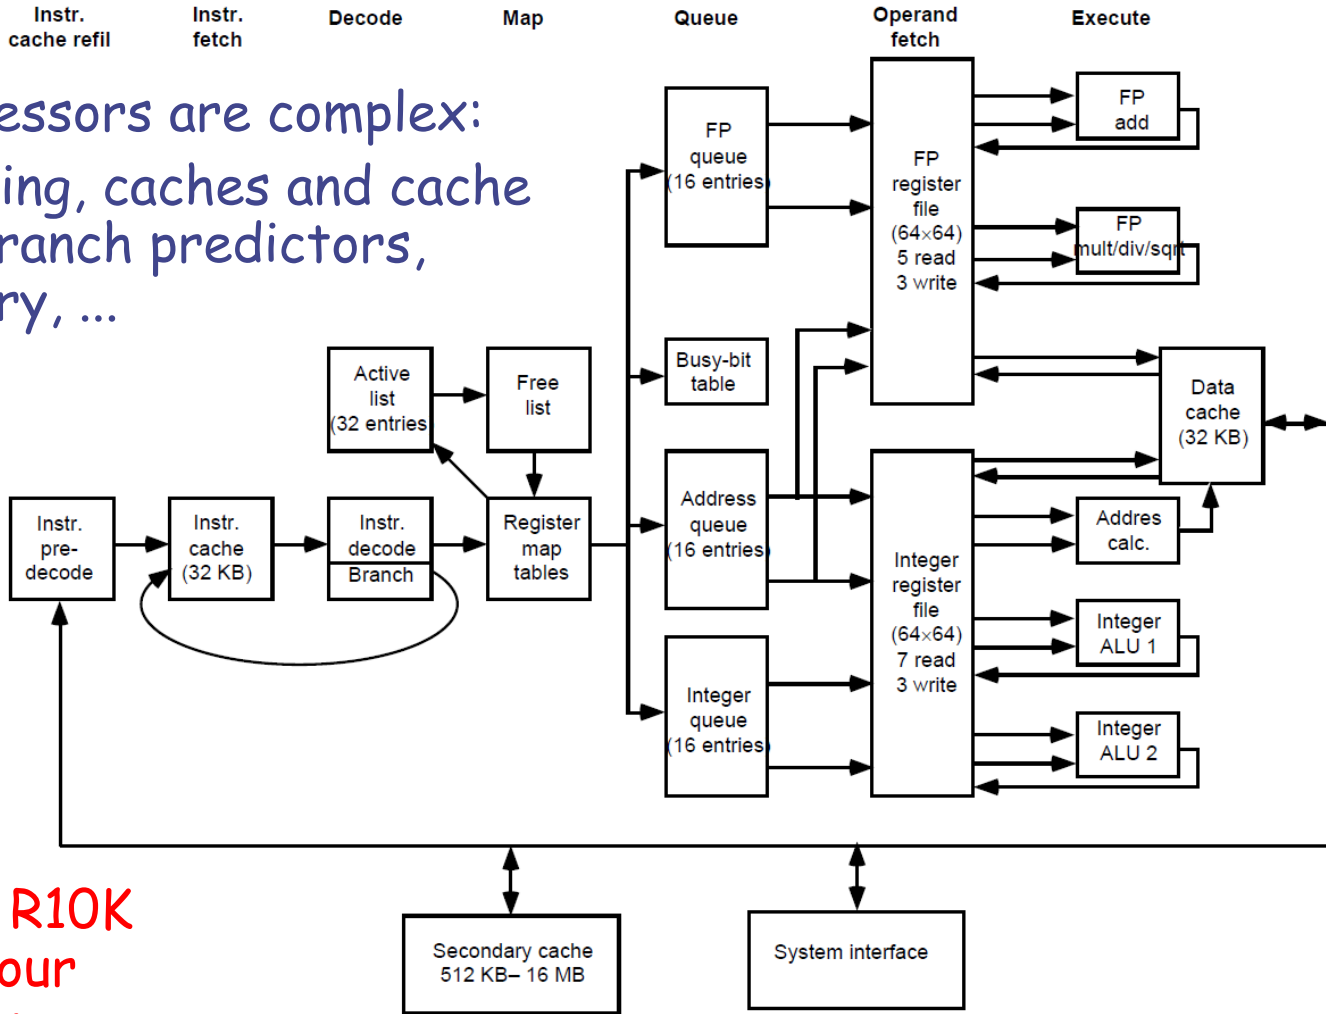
Instr. cache refil

Instr. fetch

Decode

Map

Queue

Operand fetch

Execute

essors are complex:

ing, caches and cache

ranch predictors,

ry, ...

FP queue (16 entries)

FP register file ($64\times64$) 5 read 3 write

FP add

FP mult/div/sqrt

Busy-bit table

Active list (32 entries)

Free list

Data cache (32 KB)

Instr. pre-decode

Instr. cache (32 KB)

Instr. decode

Branch

Register map tables

Address queue (16 entries)

Integer register file ($64\times64$) 7 read 3 write

Addres calc.

Integer ALU 1

Integer queue (16 entries)

Integer ALU 2

R10K

our

Secondary cache 512 KB– 16 MB

System interface